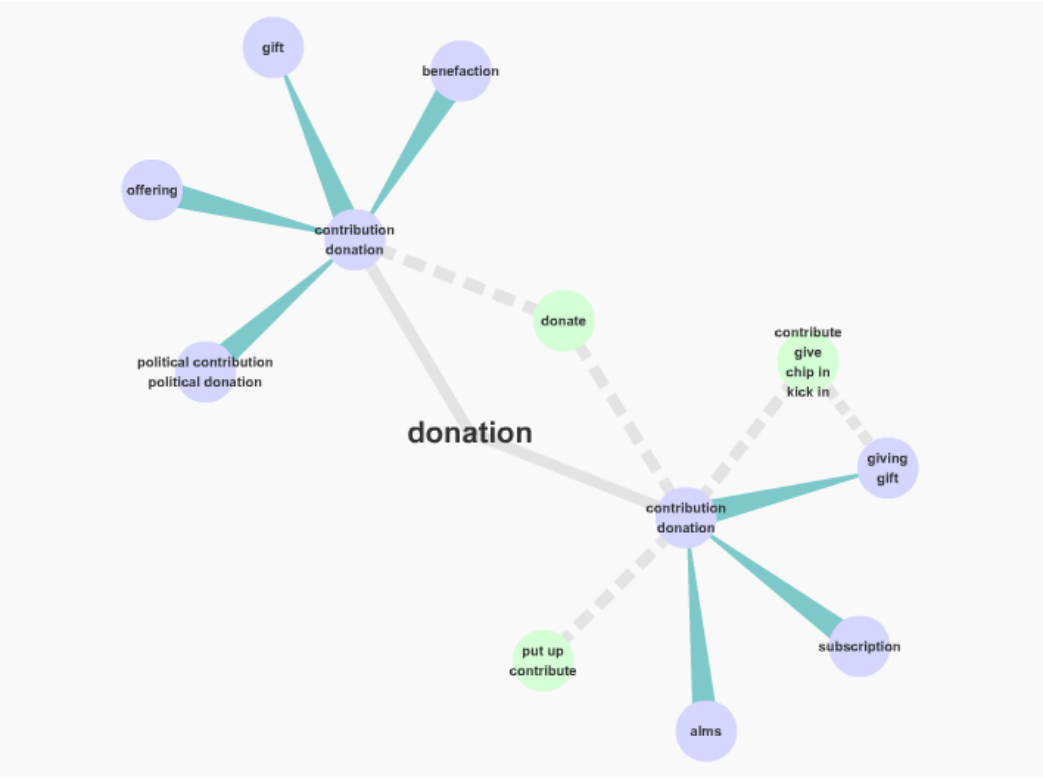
gift

benefaction

offering

contribution
donation

donate

contribute
give
chip in
kick in

political contribution
political donation

donation

giving
gift

contribution
donation

put up
contribute

subscription

alms